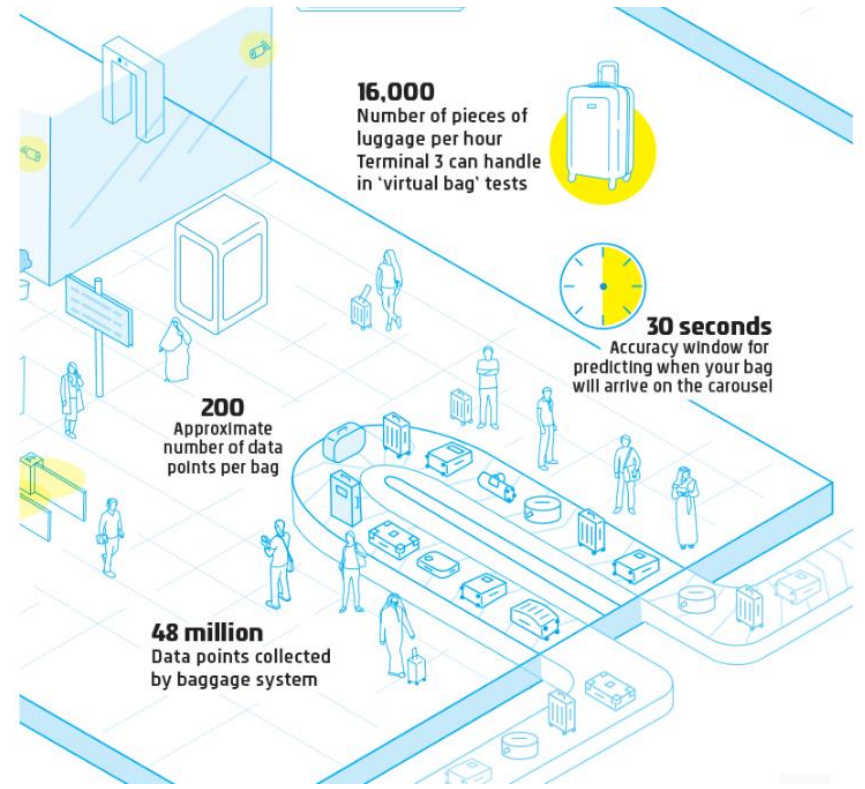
16,000
Number of pieces of luggage per hour Terminal 3 can handle in 'virtual bag' tests

30 seconds
Accuracy window for predicting when your bag will arrive on the carousel

200
Approximate number of data points per bag

48 million
Data points collected by baggage system